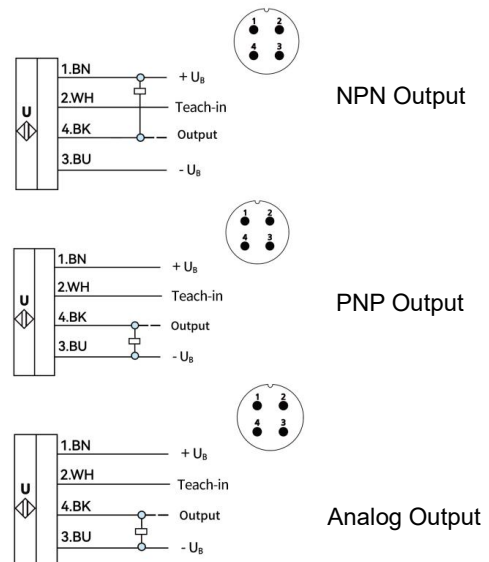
1 2
4 3

U

1.BN
$+ U_B$
2.WH
Teach-in
4.BK
Output
3.BU
$- U_B$

NPN Output

1 2
4 3

U

1.BN
$+ U_B$
2.WH
Teach-in
4.BK
Output
3.BU
$- U_B$

PNP Output

1 2
4 3

U

1.BN
$+ U_B$
2.WH
Teach-in
4.BK
Output
3.BU
$- U_B$

Analog Output